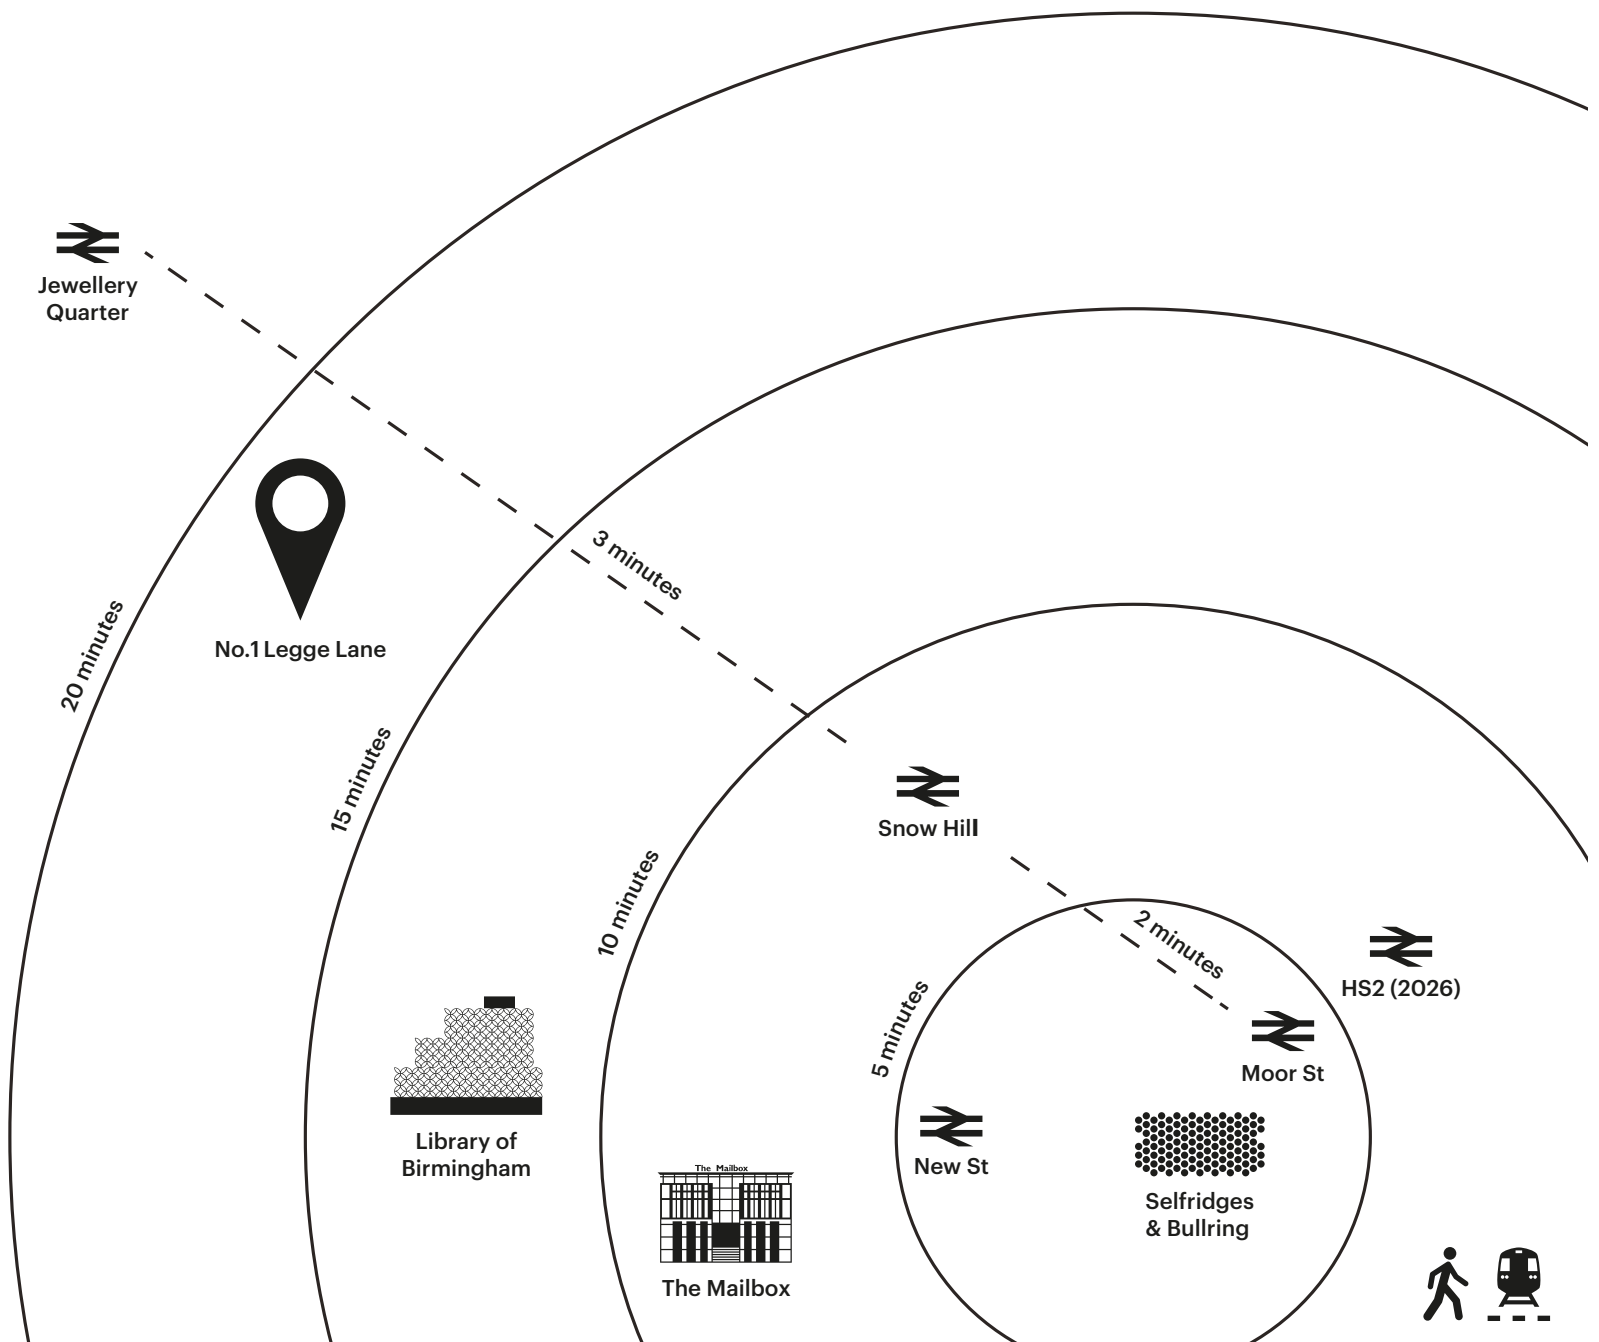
Jewellery Quarter

No.1 Legge Lane

3 minutes

20 minutes

15 minutes

10 minutes

Snow Hill

2 minutes

HS2 (2026)

5 minutes

Moor St

Library of Birmingham

New St

Selfridges & Bullring

The Mailbox

The Mailbox